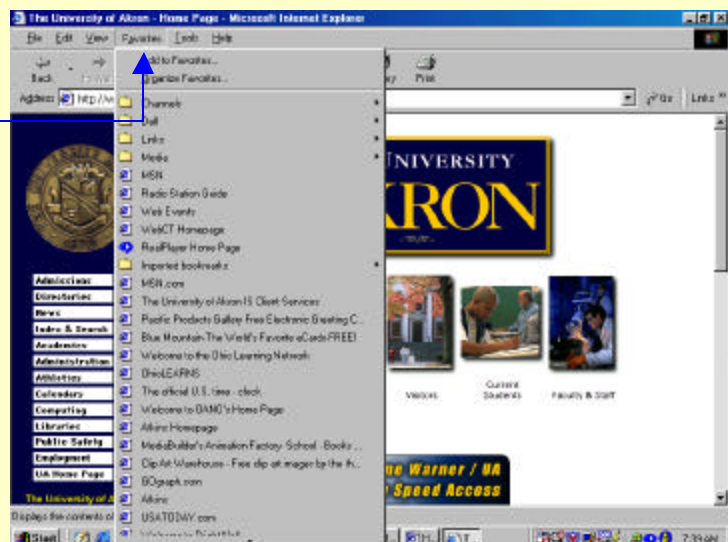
The University of Akron - Home Page - Microsoft Internet Explorer

File Edit View Favorites Tools Help

Back Forward Print

Address http://w

Add to Favorites...
Organize Favorites...
Channels
Dell
Links
Media
MSN
Radio Station Guide
Web Events
WebCT Homepage
RealPlayer Home Page
Imported bookmarks
MSN.com
The University of Akron IS Client Services
Pacific Products Gallery Free Electronic Greeting C...
Blue Mountain-The World's Favorite eCards FREE!
Welcome to the Ohio Learning Network
OhioLEARNS
The official U.S. time - clock
Welcome to DAMO's Home Page
Atkins Homepage
MediaBuilder's Animation Factory: School - Books ...
Clip Art Warehouse - Free clip art images by the th...
BOgraph.com
Atkins
USATODAY.com

Go Links

UNIVERSITY
KRON

Admissions
Directories
News
Index & Search
Academics
Administration
Athletics
Calendars
Computing
Libraries
Public Safety
Employment
UA Home Page

The University of A

Visitors
Current Students
Faculty & Staff

me Warner / UA
Speed Access

Displays the contents o

Start

7:39 AM